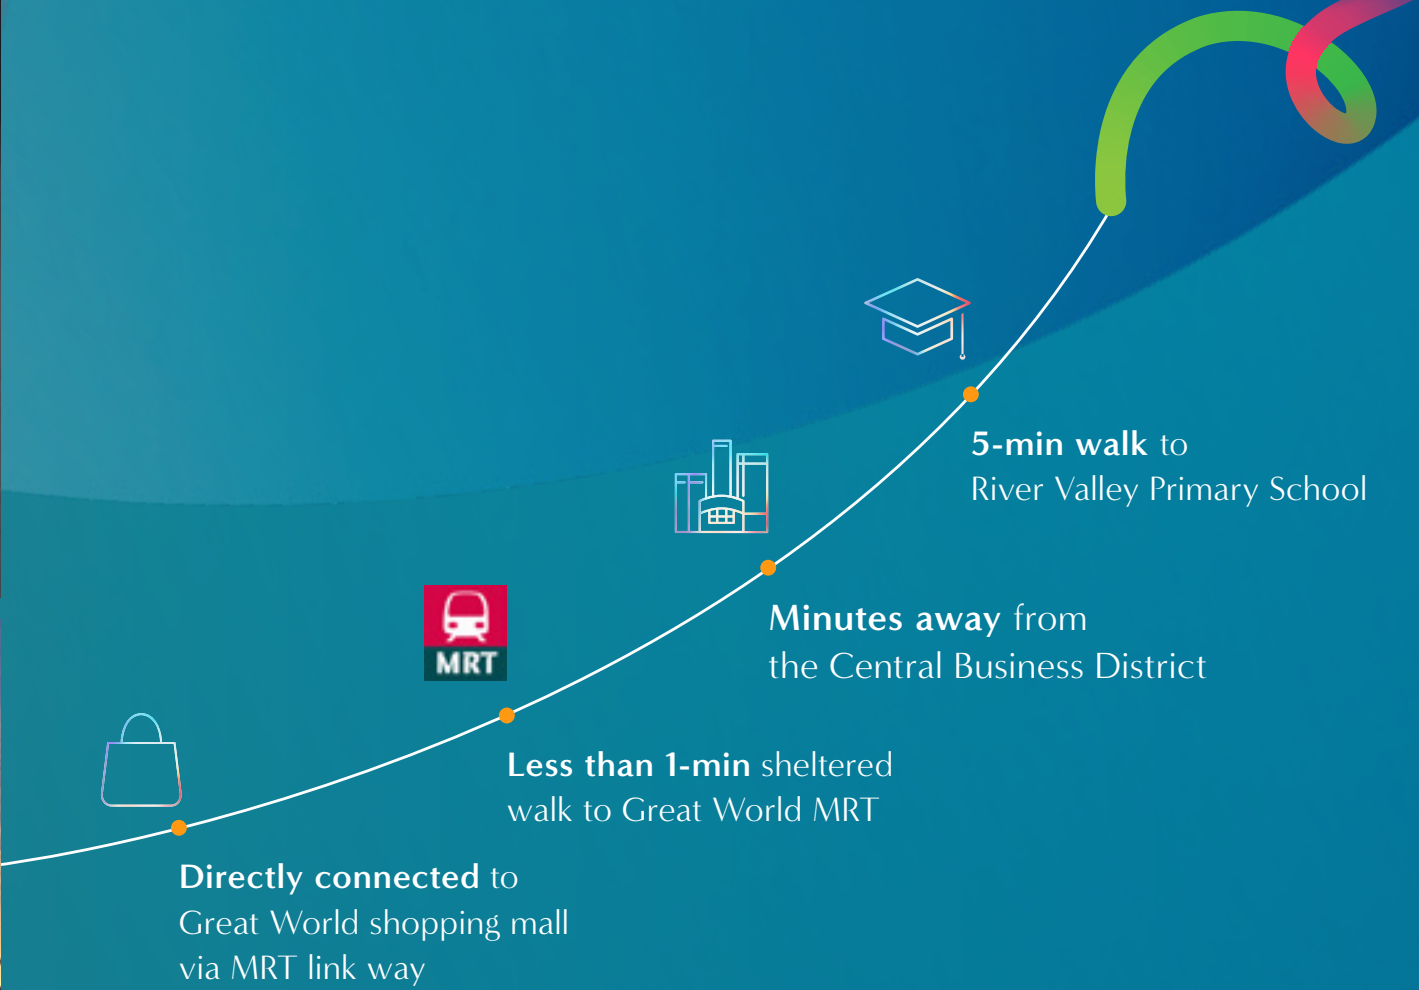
5-min walk to
River Valley Primary School

Minutes away from
the Central Business District

MRT

Less than 1-min sheltered
walk to Great World MRT

Directly connected to
Great World shopping mall
via MRT link way